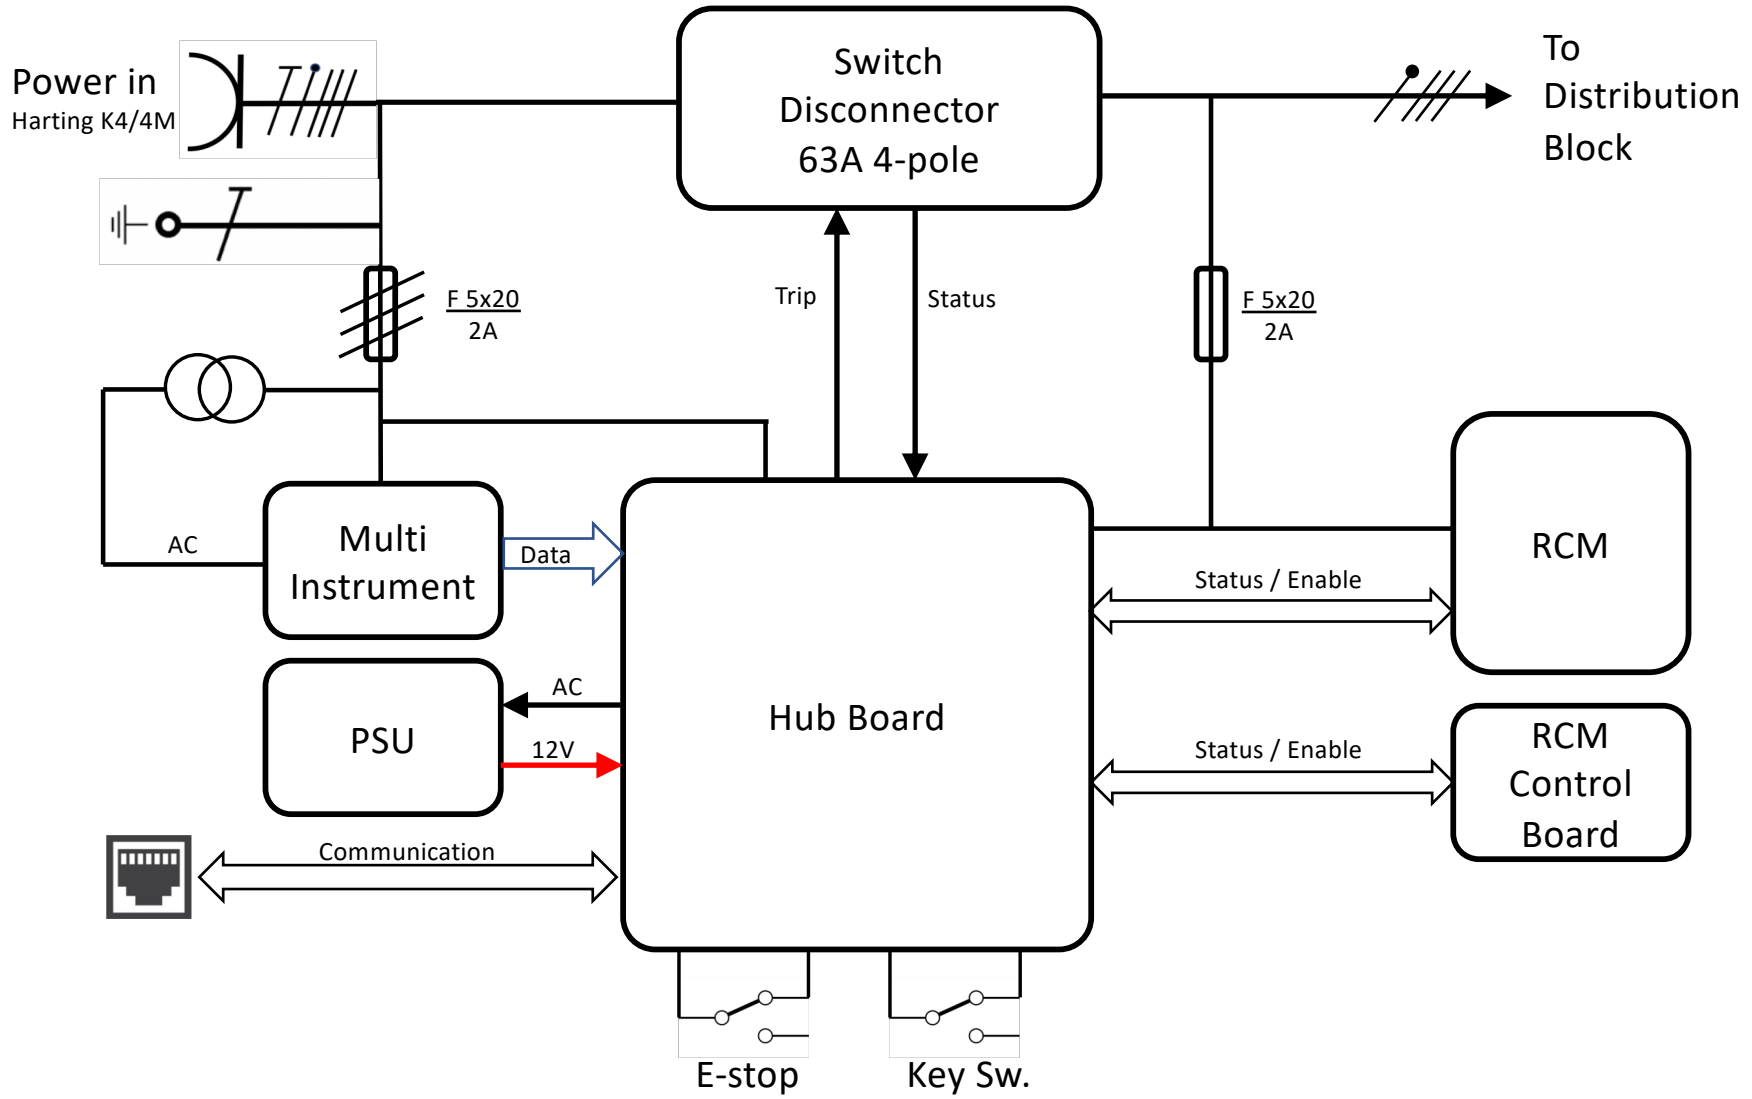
Power in
Harting K4/4M

Switch Disconnector 63A 4-pole

To Distribution Block

F 5x20
2A

Trip

Status

F 5x20
2A

AC

Multi Instrument

Data

Hub Board

RCM

Status / Enable

PSU

AC

12V

Status / Enable

RCM Control Board

Communication

E-stop

Key Sw.